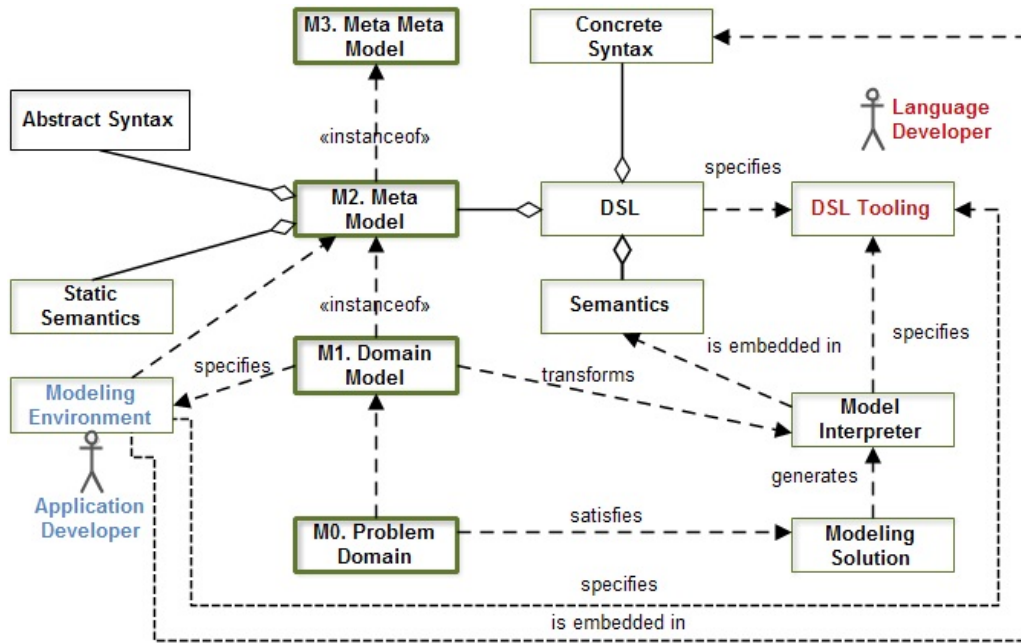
M3. Meta Meta Model

Concrete Syntax

Abstract Syntax

«instanceof»

Language Developer

specifies

M2. Meta Model

DSL

DSL Tooling

Static Semantics

«instanceof»

Semantics

specifies

is embedded in

specifies

M1. Domain Model

transforms

Modeling Environment

Model Interpreter

generates

Application Developer

M0. Problem Domain

satisfies

Modeling Solution

specifies

is embedded in